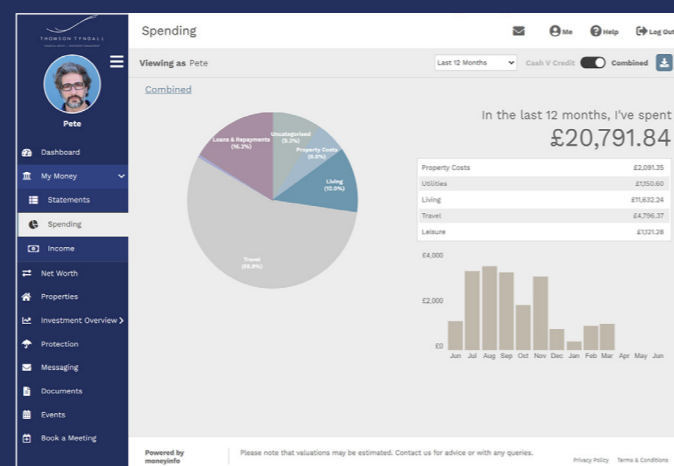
THOMSON TYNDALL

Pete

Dashboard
My Money
Statements
Spending
Income
Net Worth
Properties
Investment Overview
Protection
Messaging
Documents
Events
Book a Meeting

Spending

Me
Help
Log Out

Viewing as Pete

Last 12 Months
Cash V Credit
Combined

Combined

Loans & Repayments (16.2%)
Uncategorised (3.3%)
Property Costs (9.0%)
Living (10.0%)
Travel (56.3%)

In the last 12 months, I've spent
£20,791.84

| Property Costs | £2,091.35 |
|---|---|
| Utilities | £1,150.60 |
| Living | £11,632.24 |
| Travel | £4,796.37 |
| Leisure | £1,121.28 |

£4,000
£2,000
£0
Jun Jul Aug Sep Oct Nov Dec Jan Feb Mar Apr May Jun

Powered by moneyinfo

Please note that valuations may be estimated. Contact us for advice or with any queries.

Privacy Policy Terms & Conditions